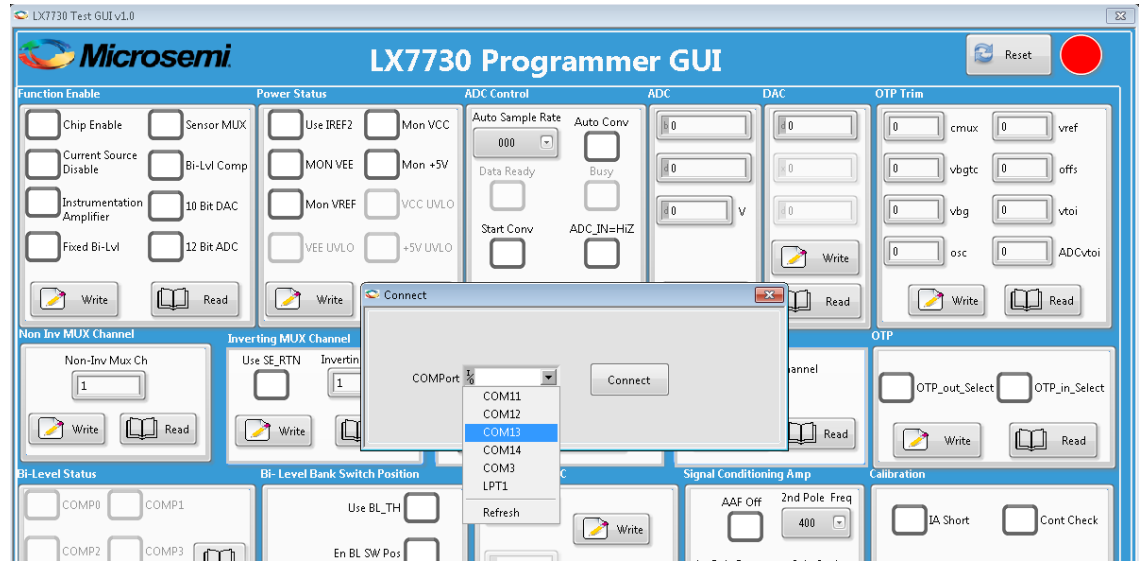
LX7730 Test GUI v1.0

Microsemi

LX7730 Programmer GUI

Reset

Function Enable
Chip Enable
Sensor MUX
Current Source Disable
Bi-Lvl Comp
Instrumentation Amplifier
10 Bit DAC
Fixed Bi-Lvl
12 Bit ADC
Write
Read

Power Status
Use IREF2
Mon VCC
MON VEE
Mon +5V
Mon VREF
VCC UVLO
VEE UVLO
+5V UVLO
Write

ADC Control
Auto Sample Rate
000
Auto Conv
Data Ready
Busy
Start Conv
ADC_IN=HiZ

ADC
b 0
d 0
d 0
V

DAC
d 0
x 0
d 0
Write
Read

OTP Trim
0 cmux
0 vref
0 vbgtc
0 offs
0 vbg
0 vtoi
0 osc
0 ADCvtoi
Write
Read

Non Inv MUX Channel
Non-Inv Mux Ch
1
Write
Read

Inverting MUX Channel
Use SE_RTN
Invertin
1
Write

Connect
COMPort
Connect
COM11
COM12
COM13
COM14
COM3
LPT1
Refresh

annel
Read

OTP
OTP_out_Select
OTP_in_Select
Write
Read

Bi-Level Status
COMP0
COMP1
COMP2
COMP3

Bi- Level Bank Switch Position
Use BL_TH
En BL SW Pos

C
Write

Signal Conditioning Amp
AAF Off
2nd Pole Freq
400

Calibration
IA Short
Cont Check